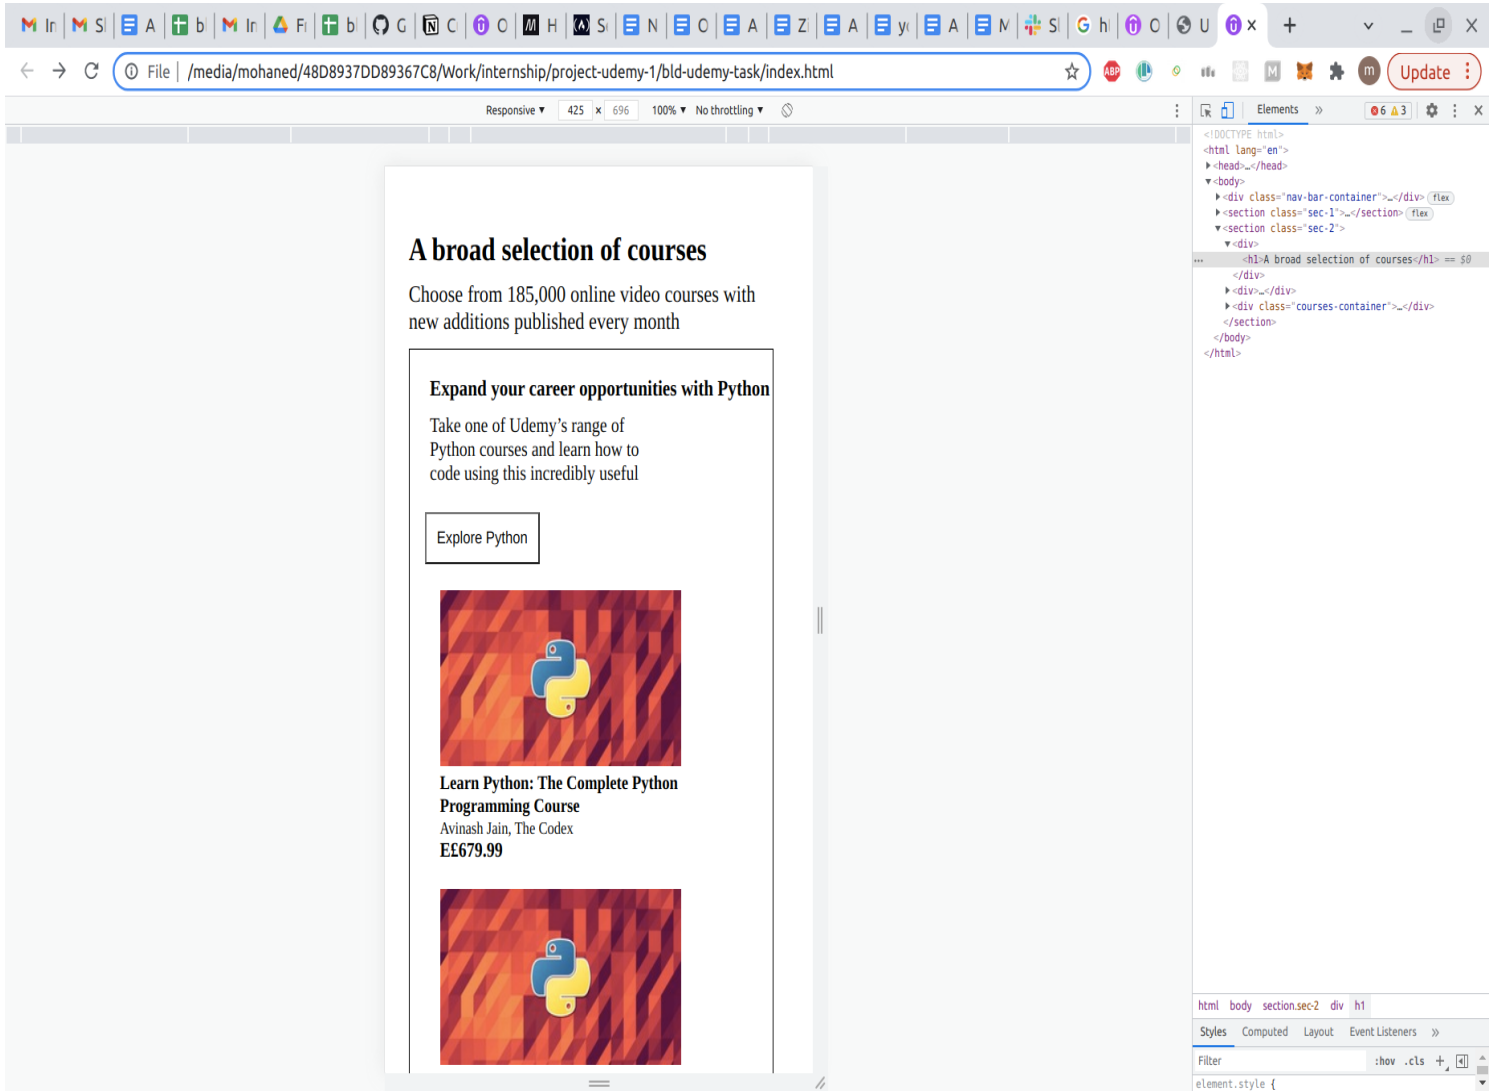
M In | M Sl | A | b | M In | Fi | b | G | C | O | H | S | N | O | A | Z | A | y | A | M | Sl | G h | O | U | ×

File | /media/mohaned/48D8937DD89367C8/Work/internship/project-udemy-1/bld-udemy-task/index.html

Update

Responsive ▾ 425 × 696 100% ▾ No throttling ▾

Elements » 6 3

<!DOCTYPE html>
<html lang="en">
<head>…</head>
<body>
<div class="nav-bar-container">…</div> flex
<section class="sec-1">…</section> flex
<section class="sec-2">
<div>
<h1>A broad selection of courses</h1> == $0
</div>
<div>…</div>
<div class="courses-container">…</div>
</section>
</body>
</html>

A broad selection of courses

Choose from 185,000 online video courses with new additions published every month

Expand your career opportunities with Python

Take one of Udemy’s range of Python courses and learn how to code using this incredibly useful

Explore Python

Learn Python: The Complete Python Programming Course

Avinash Jain, The Codex

E£679.99

html body section.sec-2 div h1

Styles Computed Layout Event Listeners »

Filter :hov .cls +

element.style {